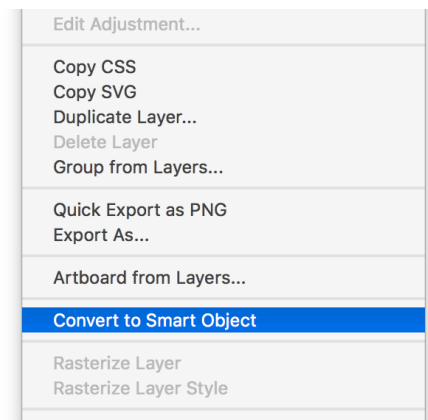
Edit Adjustment...

Copy CSS
Copy SVG
Duplicate Layer...
Delete Layer
Group from Layers...

Quick Export as PNG
Export As...

Artboard from Layers...

Convert to Smart Object

Rasterize Layer
Rasterize Layer Style